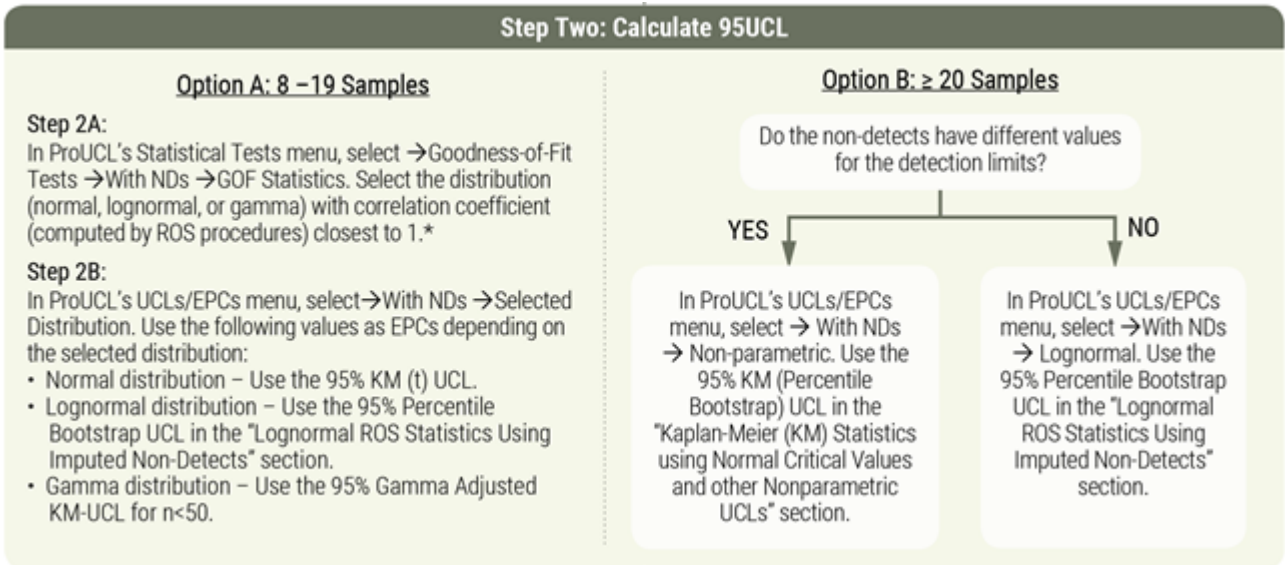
Step Two: Calculate 95UCL

Option A: 8 –19 Samples

Step 2A:
In ProUCL's Statistical Tests menu, select →Goodness-of-Fit Tests →With NDs →GOF Statistics. Select the distribution (normal, lognormal, or gamma) with correlation coefficient (computed by ROS procedures) closest to 1.*

Step 2B:
In ProUCL's UCLs/EPCs menu, select→With NDs →Selected Distribution. Use the following values as EPCs depending on the selected distribution:
• Normal distribution – Use the 95% KM (t) UCL.
• Lognormal distribution – Use the 95% Percentile Bootstrap UCL in the "Lognormal ROS Statistics Using Imputed Non-Detects" section.
• Gamma distribution – Use the 95% Gamma Adjusted KM-UCL for n<50.

Option B: ≥ 20 Samples

Do the non-detects have different values for the detection limits?

YES

NO

In ProUCL's UCLs/EPCs menu, select → With NDs → Non-parametric. Use the 95% KM (Percentile Bootstrap) UCL in the "Kaplan-Meier (KM) Statistics using Normal Critical Values and other Nonparametric UCLs" section.

In ProUCL's UCLs/EPCs menu, select →With NDs → Lognormal. Use the 95% Percentile Bootstrap UCL in the "Lognormal ROS Statistics Using Imputed Non-Detects" section.